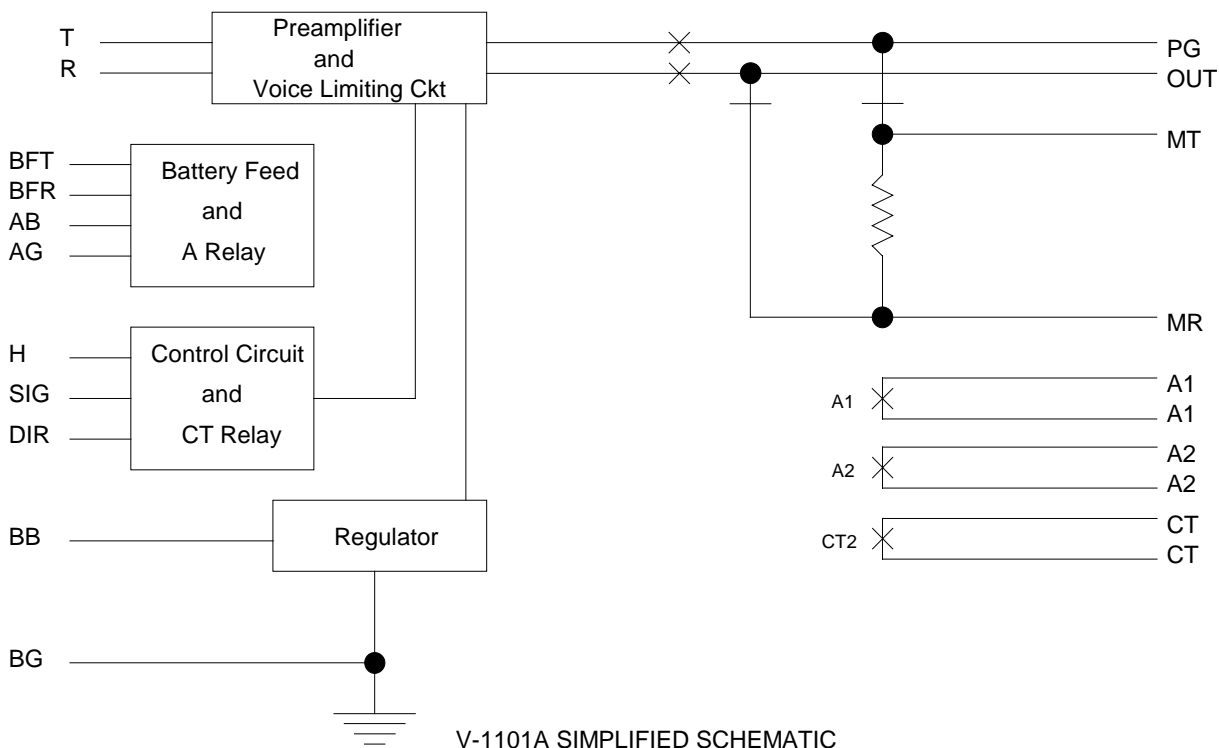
T
R
Preamplifier
and
Voice Limiting Ckt
PG
OUT
MT
BFT
BFR
AB
AG
Battery Feed
and
A Relay
MR
H
SIG
DIR
Control Circuit
and
CT Relay
A1
A1
A1
A2
A2
A2
CT2
CT
CT
BB
Regulator
BG
V-1101A SIMPLIFIED SCHEMATIC